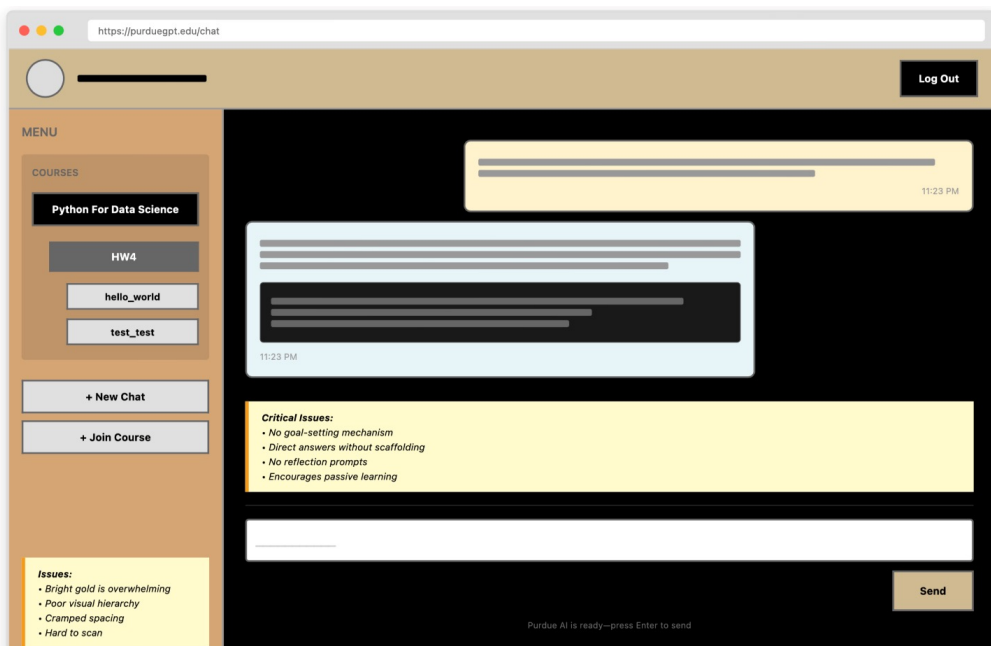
https://purduegpt.edu/chat

Log Out

MENU

COURSES

Python For Data Science

HW4

hello_world

test_test

+ New Chat

+ Join Course

Issues:
• Bright gold is overwhelming
• Poor visual hierarchy
• Cramped spacing
• Hard to scan

11:23 PM

11:23 PM

Critical Issues:
• No goal-setting mechanism
• Direct answers without scaffolding
• No reflection prompts
• Encourages passive learning

Send

Purdue AI is ready—press Enter to send